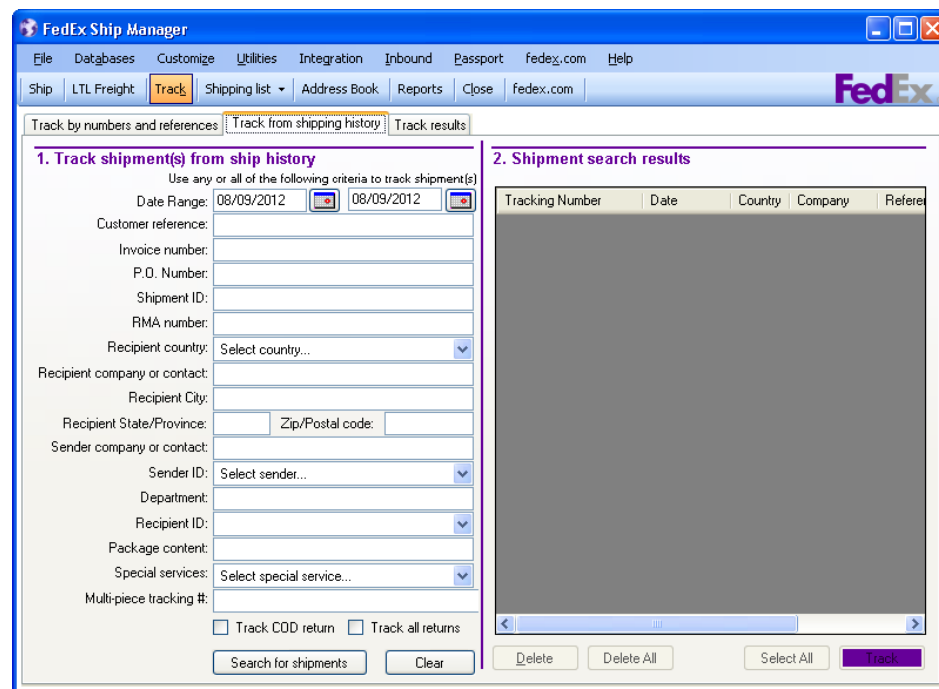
FedEx Ship Manager

File Databases Customize Utilities Integration Inbound Passport fedex.com Help

Ship LTL Freight Track Shipping list Address Book Reports Close fedex.com

FedEx

Track by numbers and references | Track from shipping history | Track results

1. Track shipment(s) from ship history

Use any or all of the following criteria to track shipment(s)

Date Range: 08/09/2012 08/09/2012
Customer reference:
Invoice number:
P.O. Number:
Shipment ID:
RMA number:
Recipient country: Select country...
Recipient company or contact:
Recipient City:
Recipient State/Province: Zip/Postal code:
Sender company or contact:
Sender ID: Select sender...
Department:
Recipient ID:
Package content:
Special services: Select special service...
Multi-piece tracking #:

Track COD return Track all returns

Search for shipments Clear

2. Shipment search results

| Tracking Number | Date | Country | Company | Refere |
|---|---|---|---|---|

Delete Delete All Select All Track